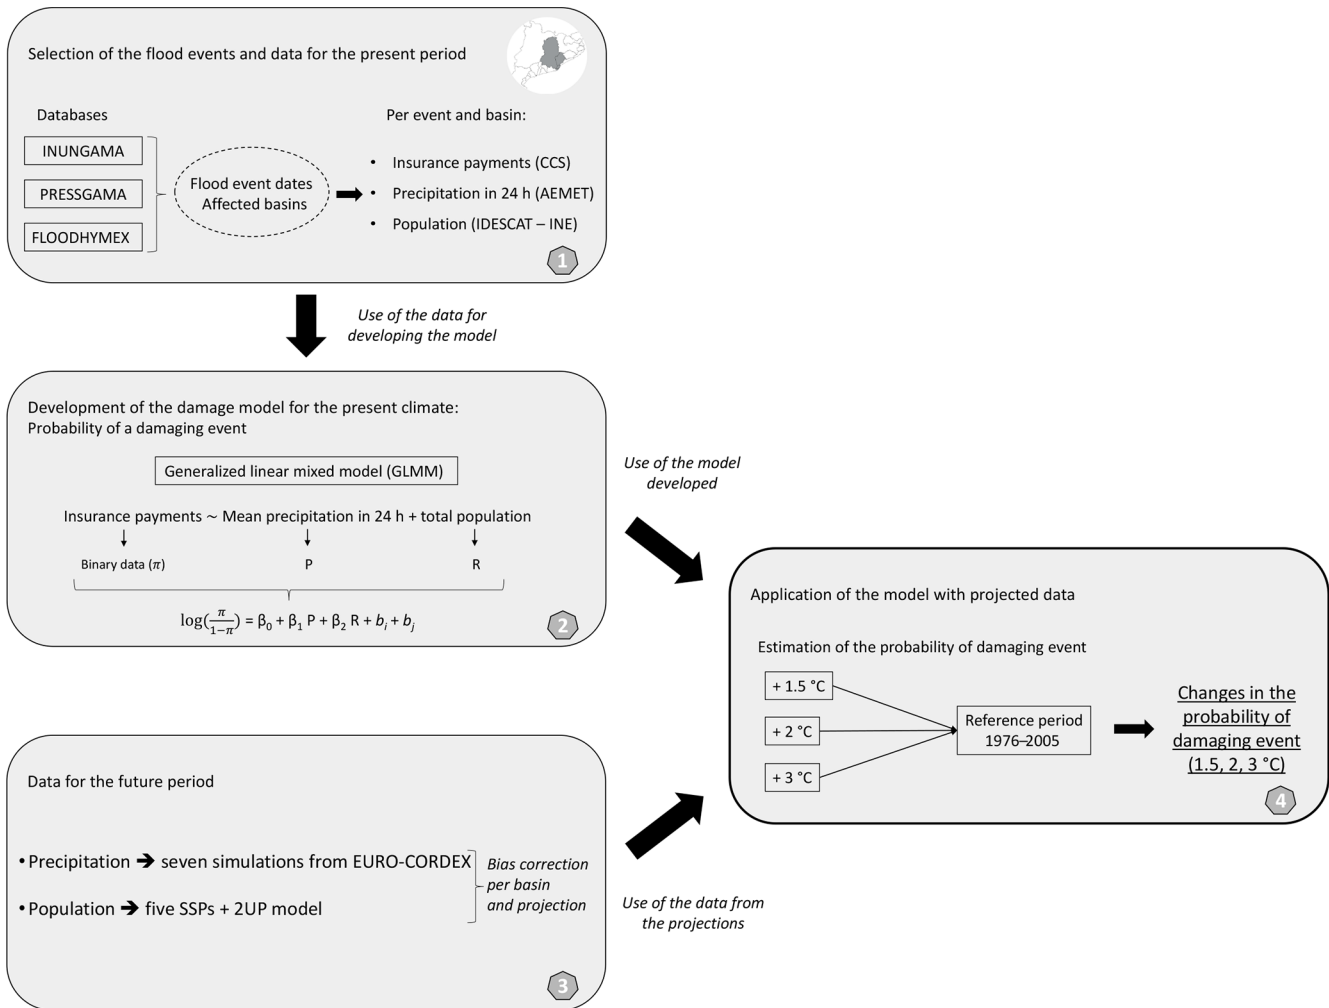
Selection of the flood events and data for the present period

Databases

INUNGAMA

PRESSGAMA

FLOODHYMEX

Flood event dates
Affected basins

Per event and basin:

• Insurance payments (CCS)
• Precipitation in 24 h (AEMET)
• Population (IDESCAT – INE)

1

Use of the data for developing the model

Development of the damage model for the present climate:
Probability of a damaging event

Generalized linear mixed model (GLMM)

Insurance payments ~ Mean precipitation in 24 h + total population

Binary data ($\pi$)

P

R

$\log(\frac{\pi}{1-\pi}) = \beta_0 + \beta_1 P + \beta_2 R + b_i + b_j$

2

Use of the model developed

Application of the model with projected data

Estimation of the probability of damaging event

+ 1.5 °C

+ 2 °C

+ 3 °C

Reference period
1976–2005

Changes in the probability of damaging event (1.5, 2, 3 °C)

4

Data for the future period

• Precipitation ➔ seven simulations from EURO-CORDEX

• Population ➔ five SSPs + 2UP model

Bias correction per basin and projection

3

Use of the data from the projections